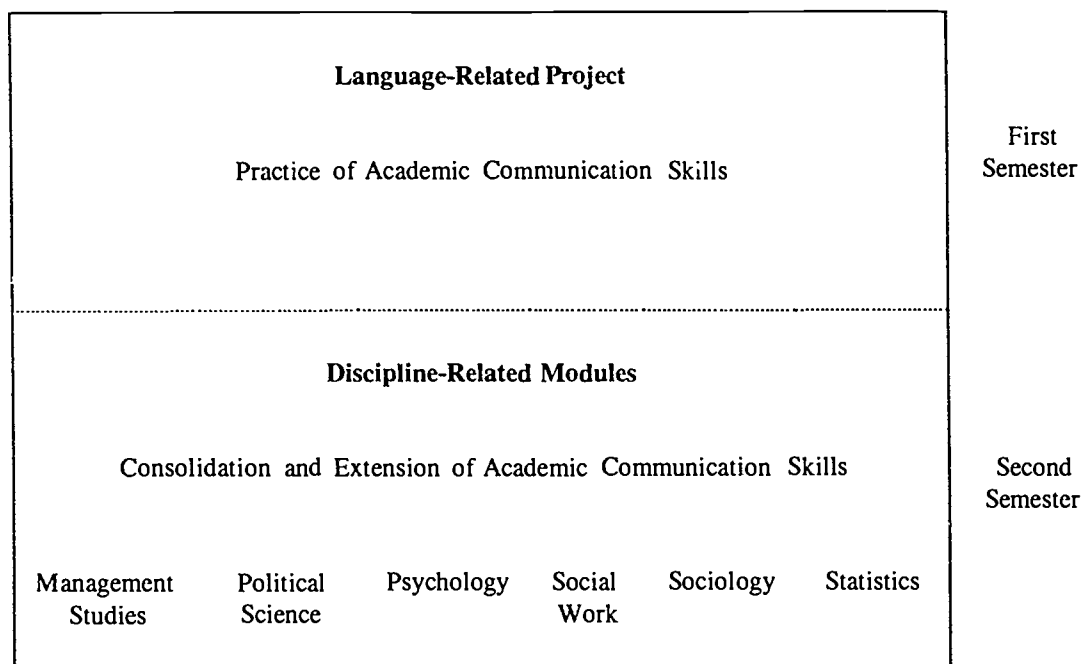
Language-Related Project

Practice of Academic Communication Skills

First Semester

Discipline-Related Modules

Consolidation and Extension of Academic Communication Skills

Second Semester

Management Studies

Political Science

Psychology

Social Work

Sociology

Statistics